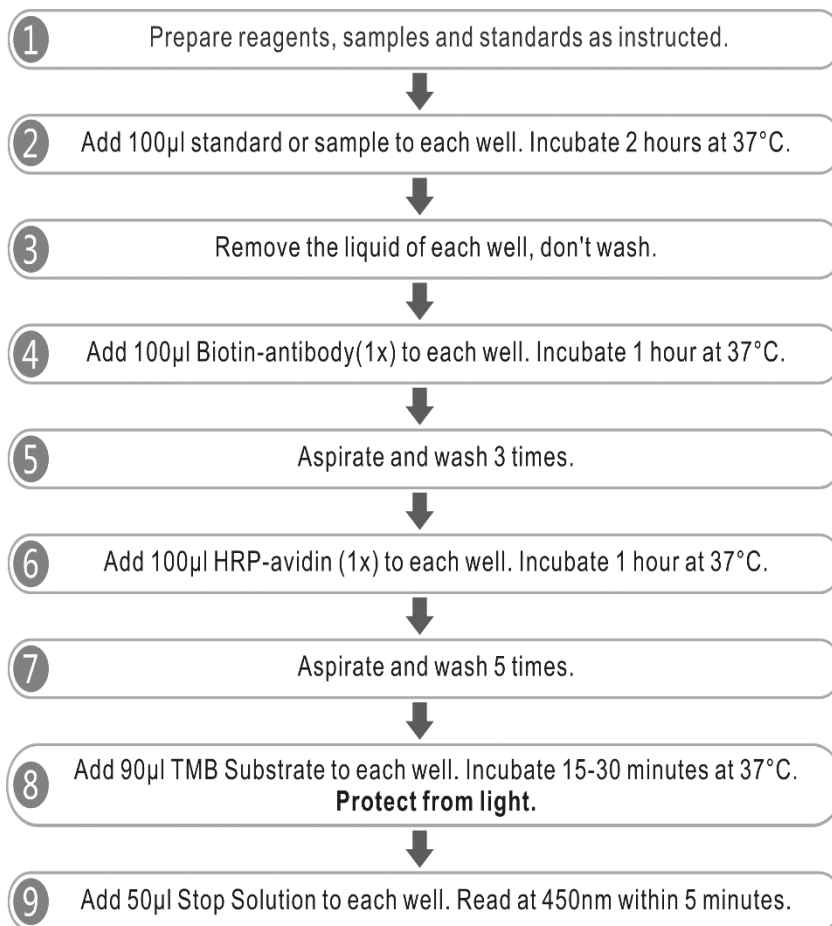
1 Prepare reagents, samples and standards as instructed.

2 Add 100µl standard or sample to each well. Incubate 2 hours at 37°C.

3 Remove the liquid of each well, don't wash.

4 Add 100µl Biotin-antibody(1x) to each well. Incubate 1 hour at 37°C.

5 Aspirate and wash 3 times.

6 Add 100µl HRP-avidin (1x) to each well. Incubate 1 hour at 37°C.

7 Aspirate and wash 5 times.

8 Add 90µl TMB Substrate to each well. Incubate 15-30 minutes at 37°C. **Protect from light.**

9 Add 50µl Stop Solution to each well. Read at 450nm within 5 minutes.